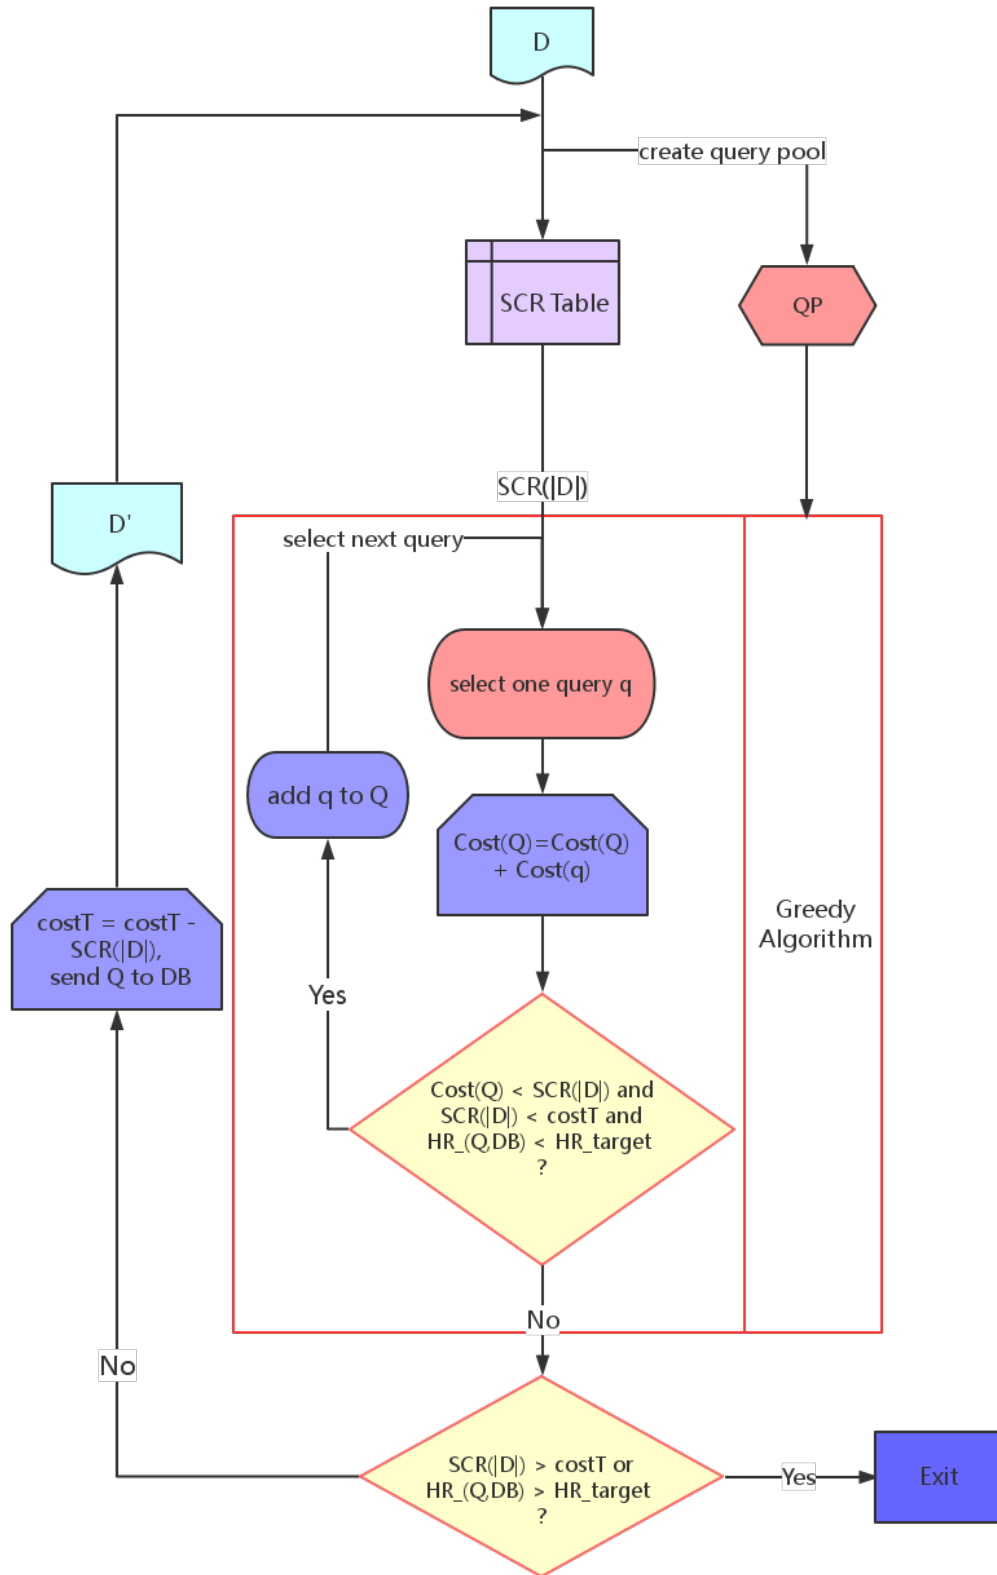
D

create query pool

SCR Table

QP

D'

SCR(|D|)

select next query

select one query q

add q to Q

Cost(Q)=Cost(Q) + Cost(q)

Greedy Algorithm

costT = costT - SCR(|D|), send Q to DB

Yes

Cost(Q) < SCR(|D|) and SCR(|D|) < costT and HR_(Q,DB) < HR_target ?

No

No

SCR(|D|) > costT or HR_(Q,DB) > HR_target ?

Yes

Exit